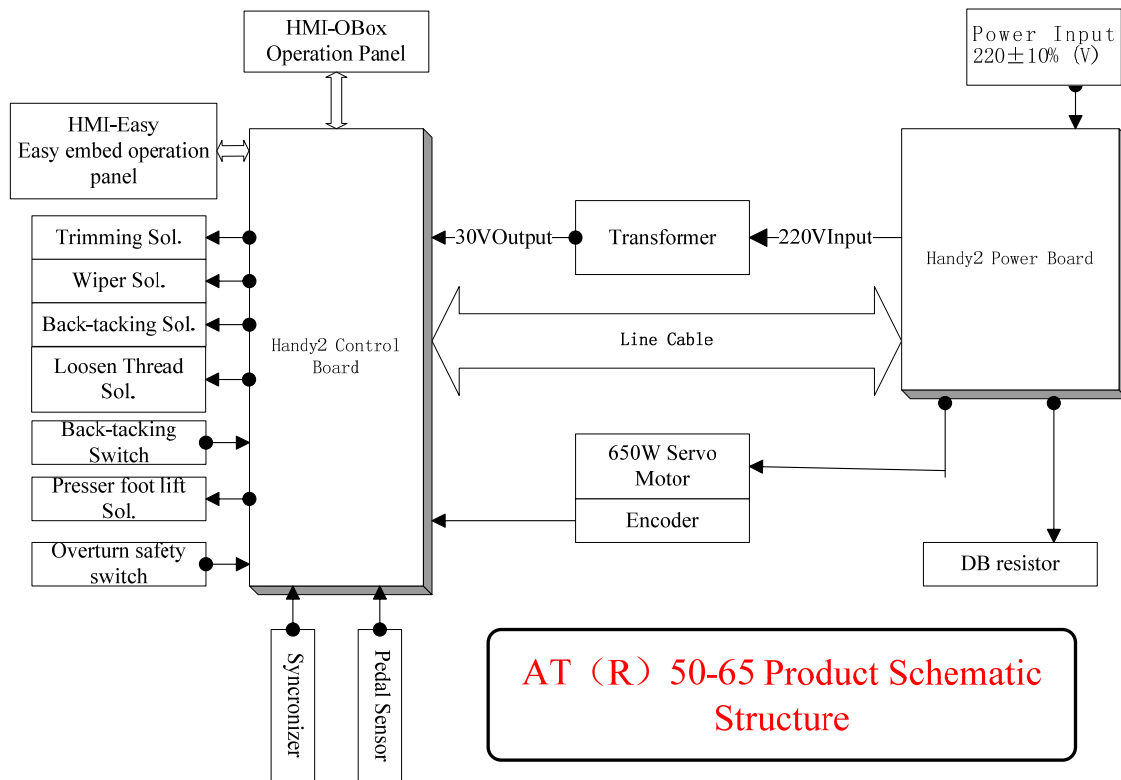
HMI-OBox
Operation Panel

HMI-Easy
Easy embed operation panel

Power Input
220±10% (V)

Trimming Sol.

Wiper Sol.

Back-tacking Sol.

Loosen Thread Sol.

Back-tacking Switch

Presser foot lift Sol.

Overturn safety switch

Handy2 Control Board

30VOutput

Transformer

220VInput

Handy2 Power Board

Line Cable

650W Servo Motor

Encoder

DB resistor

Syncronizer

Pedal Sensor

AT（R）50-65 Product Schematic Structure